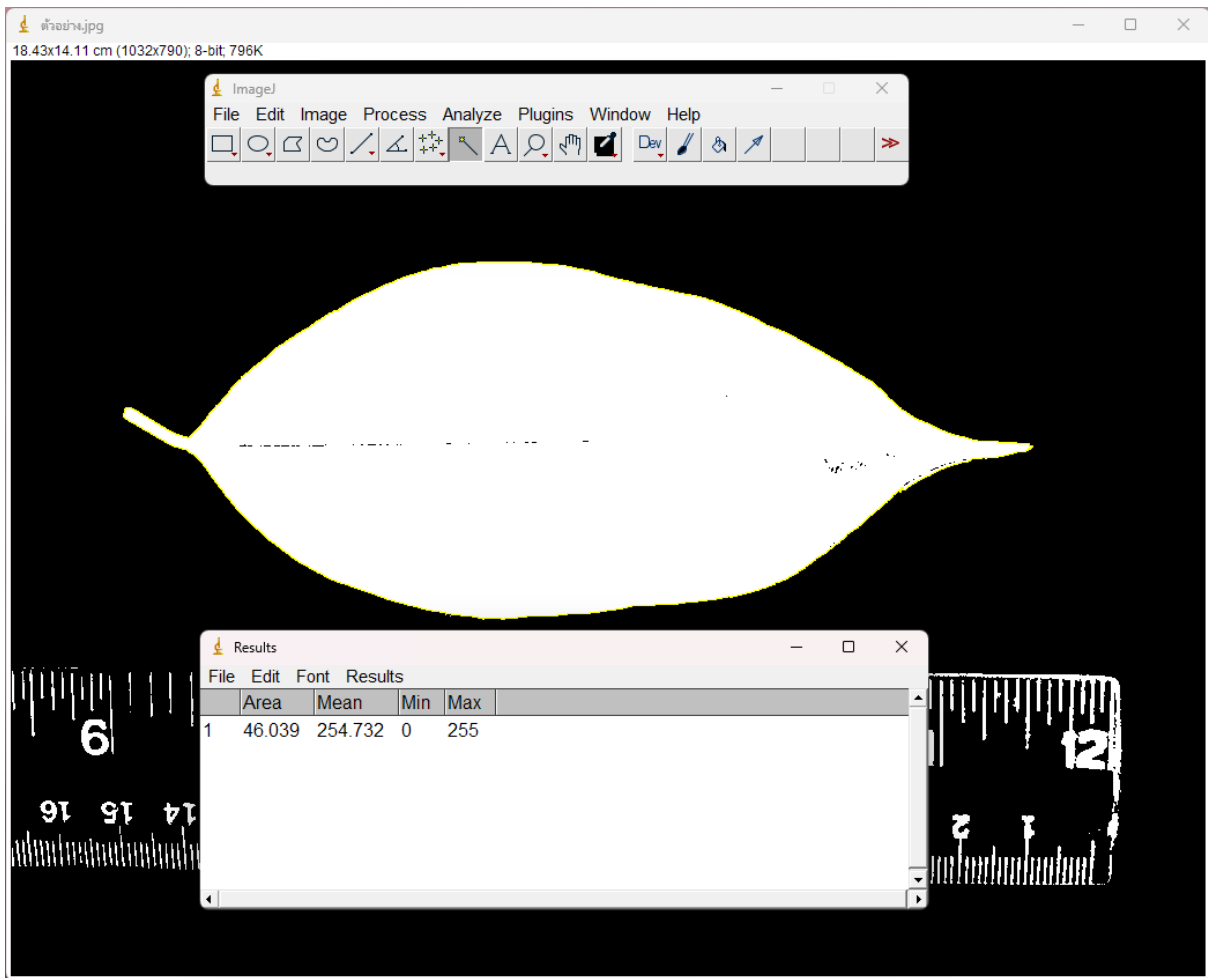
ตัวอย่าง.jpg
18.43x14.11 cm (1032x790); 8-bit; 796K

ImageJ
File Edit Image Process Analyze Plugins Window Help
Dev

Results
File Edit Font Results

| | Area | Mean | Min | Max |
|---|---|---|---|---|
| 1 | 46.039 | 254.732 | 0 | 255 |

9
16 15 14
12
2 1